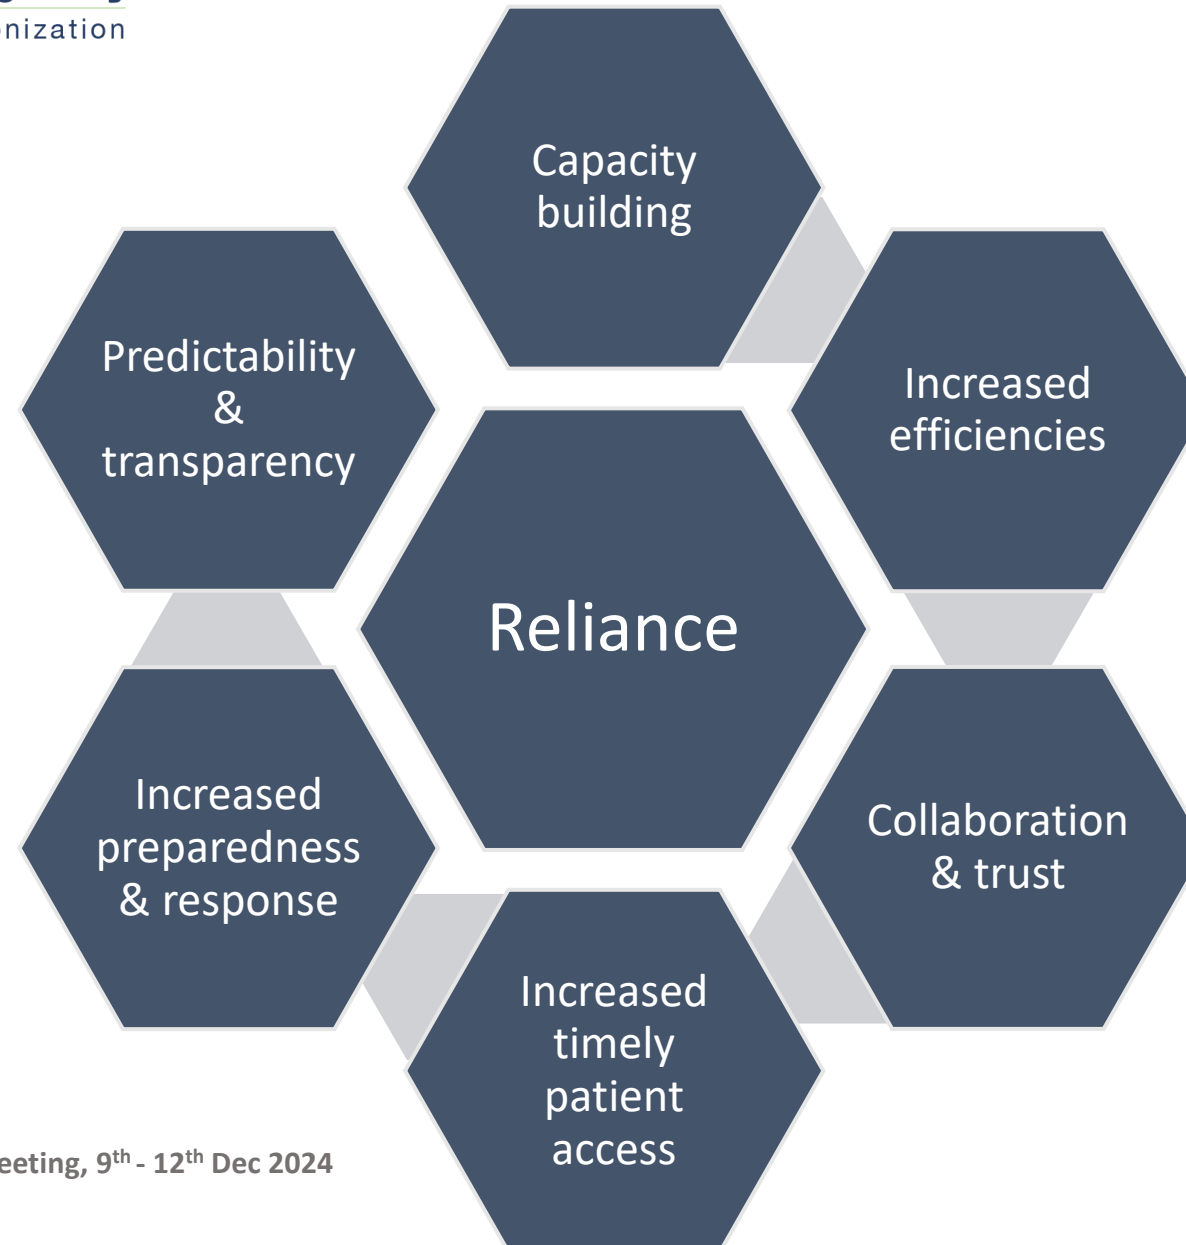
nization

Capacity building

Predictability & transparency

Increased efficiencies

Reliance

Increased preparedness & response

Collaboration & trust

Increased timely patient access

eeting, 9$^{th}$ - 12$^{th}$ Dec 2024